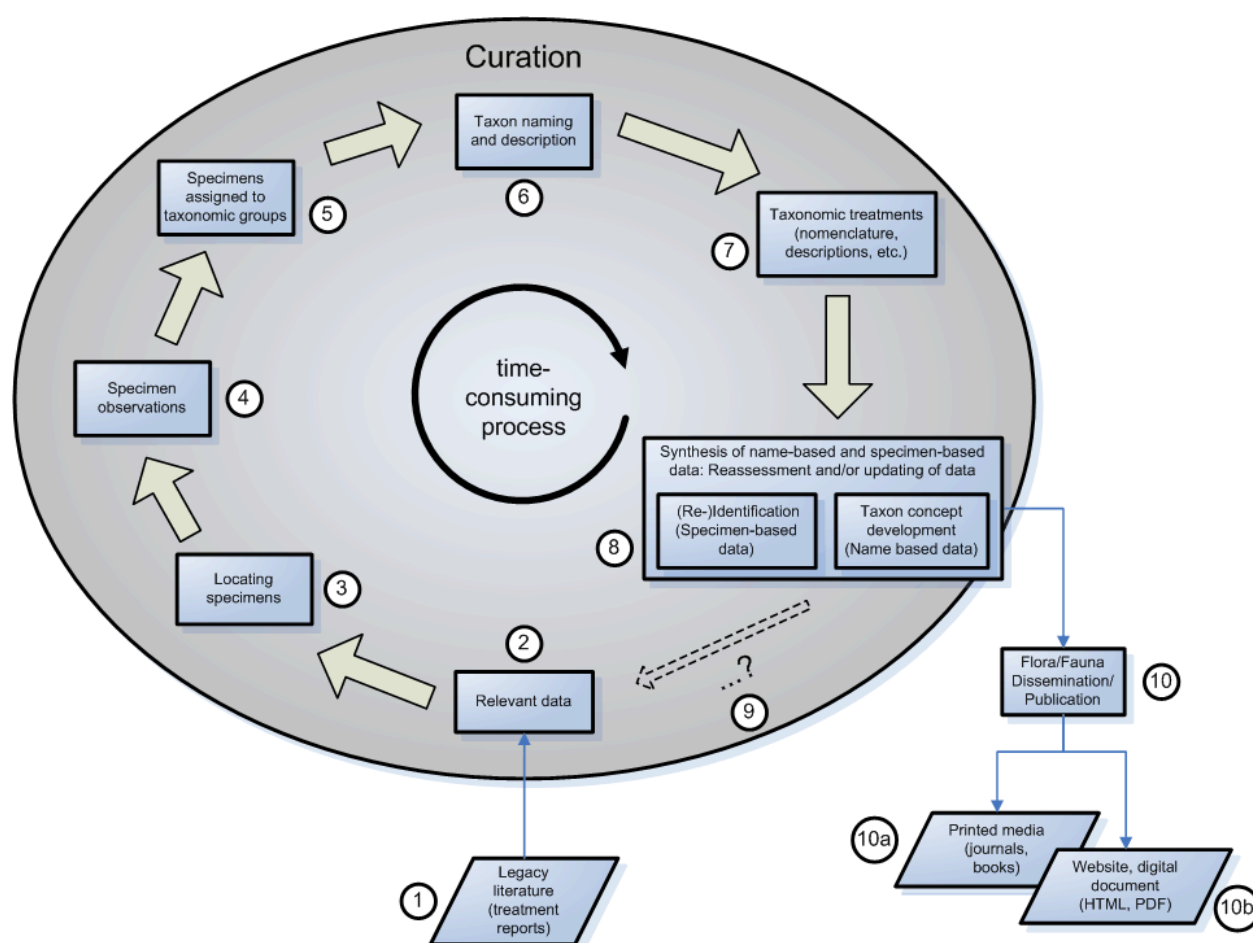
Curation

Taxon naming and description

6

Specimens assigned to taxonomic groups

5

Taxonomic treatments (nomenclature, descriptions, etc.)

7

Specimen observations

4

time-consuming process

Synthesis of name-based and specimen-based data: Reassessment and/or updating of data

(Re-)Identification (Specimen-based data)

Taxon concept development (Name based data)

8

Locating specimens

3

2

Relevant data

...?

9

Flora/Fauna Dissemination/ Publication

10

Printed media (journals, books)

10a

Website, digital document (HTML, PDF)

10b

1

Legacy literature (treatment reports)